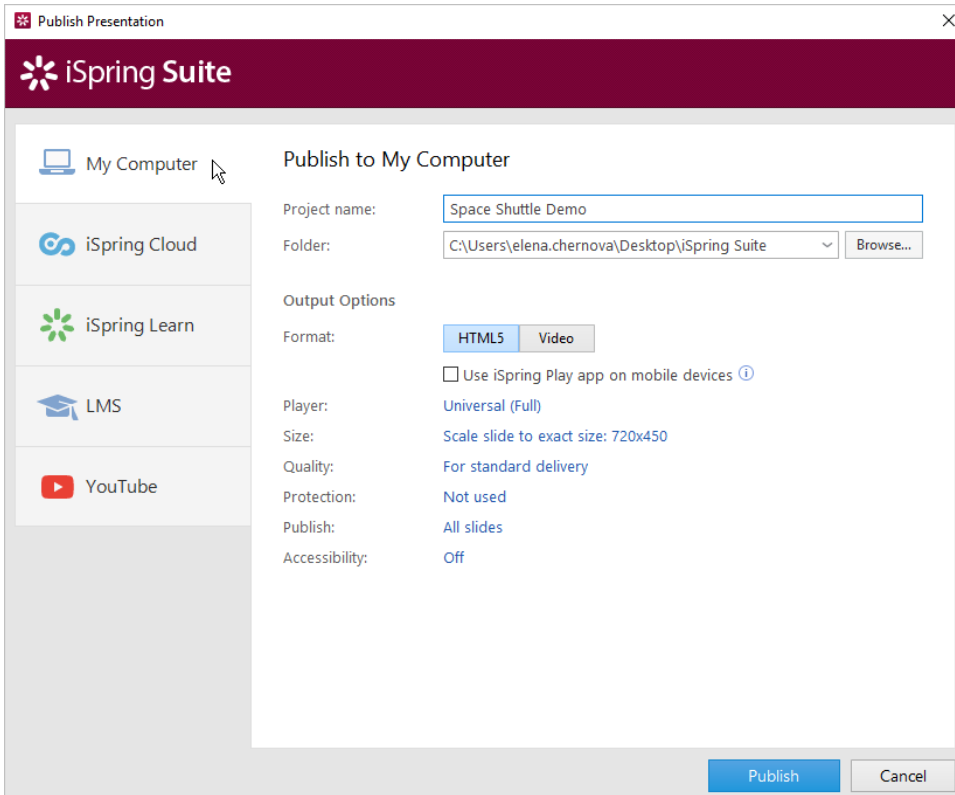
Publish Presentation

iSpring Suite

My Computer

iSpring Cloud

iSpring Learn

LMS

YouTube

Publish to My Computer

Project name: Space Shuttle Demo

Folder: C:\Users\elena.chernova\Desktop\iSpring Suite Browse...

Output Options

Format: HTML5 Video

Use iSpring Play app on mobile devices

Player: Universal (Full)

Size: Scale slide to exact size: 720x450

Quality: For standard delivery

Protection: Not used

Publish: All slides

Accessibility: Off

Publish Cancel